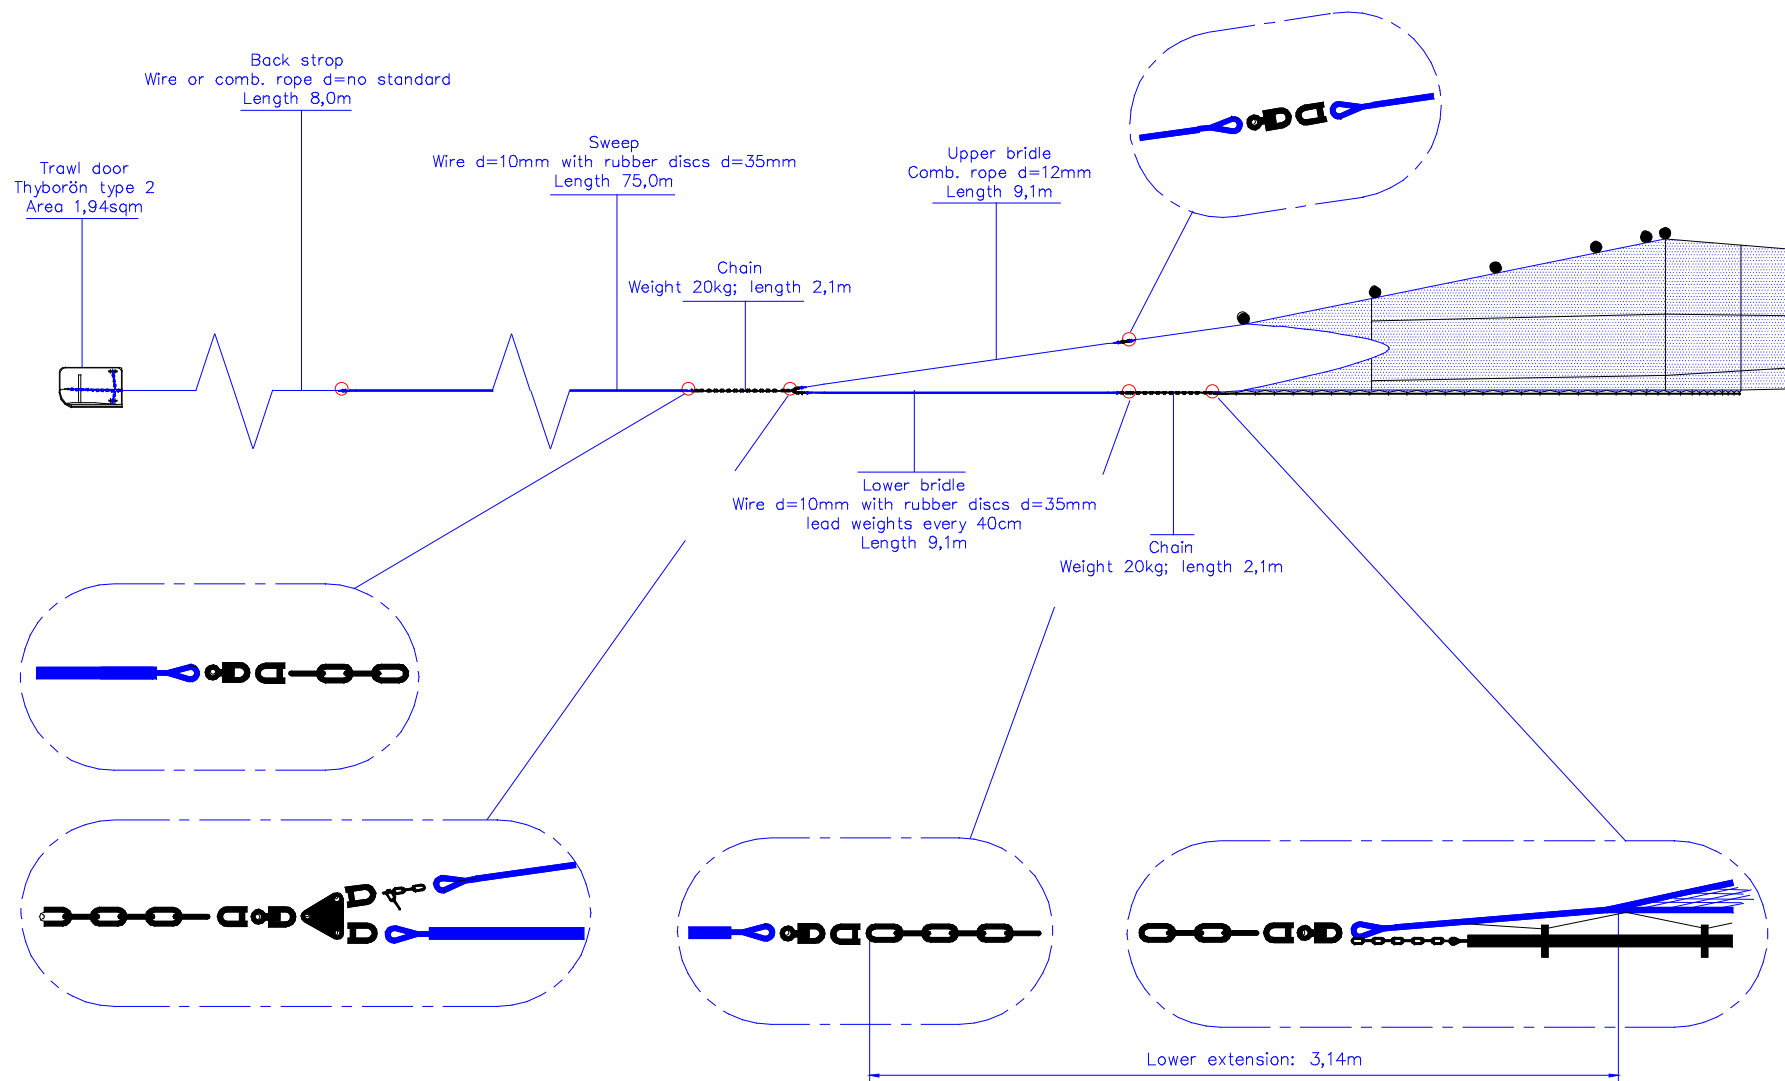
Back strop
Wire or comb. rope d=no standard
Length 8,0m

Trawl door
Thyborön type 2
Area 1,94sqm

Sweep
Wire d=10mm with rubber discs d=35mm
Length 75,0m

Upper bridle
Comb. rope d=12mm
Length 9,1m

Chain
Weight 20kg; length 2,1m

Lower bridle
Wire d=10mm with rubber discs d=35mm
lead weights every 40cm
Length 9,1m

Chain
Weight 20kg; length 2,1m

Lower extension: 3,14m